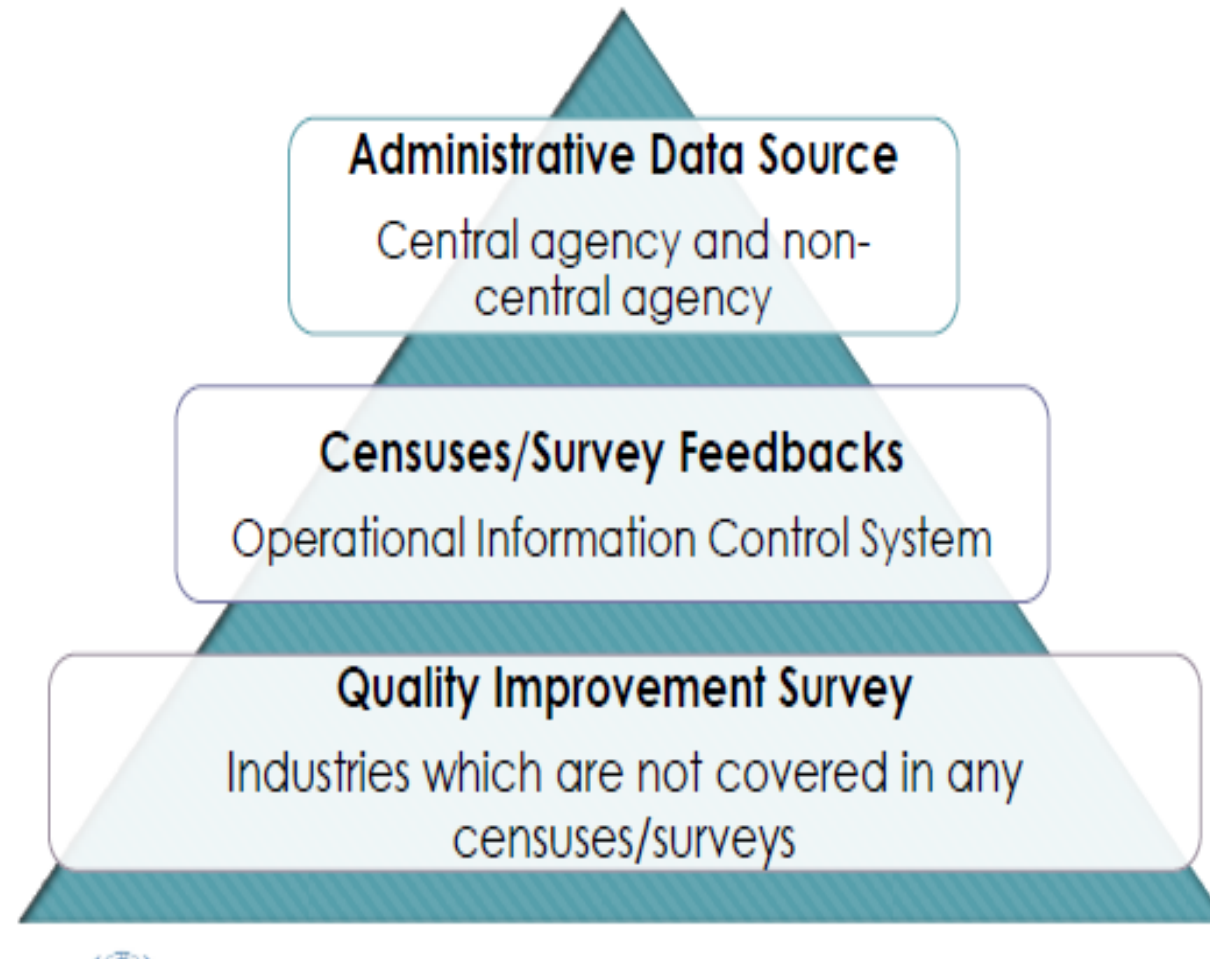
Administrative Data Source

Central agency and non-central agency

Censuses/Survey Feedbacks

Operational Information Control System

Quality Improvement Survey

Industries which are not covered in any censuses/surveys